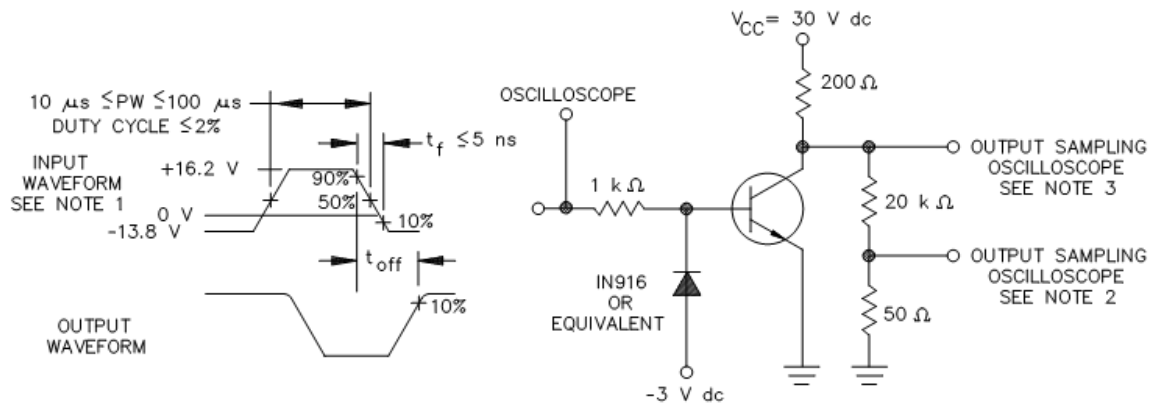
$V_{CC}$= 30 V dc

10 $\mu$s ≤PW ≤100 $\mu$s
DUTY CYCLE ≤2%

OSCILLOSCOPE

200 Ω

$t_f$ ≤5 ns

INPUT WAVEFORM SEE NOTE 1

+16.2 V

90%

50%

0 V

-13.8 V

10%

1 k Ω

OUTPUT SAMPLING OSCILLOSCOPE SEE NOTE 3

20 k Ω

$t_{off}$

OUTPUT SAMPLING OSCILLOSCOPE SEE NOTE 2

IN916 OR EQUIVALENT

10%

OUTPUT WAVEFORM

50 Ω

-3 V dc